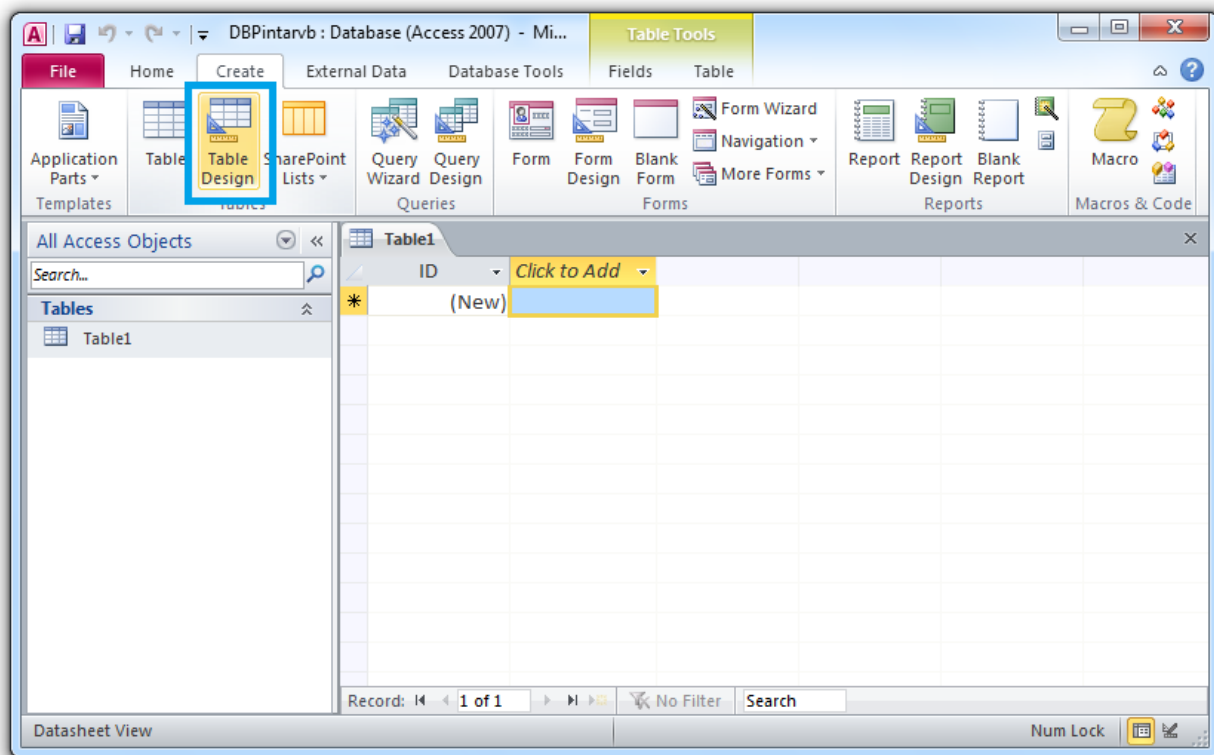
DBPintarvb : Database (Access 2007) - Mi...

Table Tools

File Home Create External Data Database Tools Fields Table

Application Parts
Templates

Table Table Design SharePoint Lists
Tables

Query Wizard Query Design
Queries

Form Form Design Blank Form Form Wizard Navigation More Forms
Forms

Report Report Design Blank Report
Reports

Macro
Macros & Code

All Access Objects

Search...

Tables

Table1

Table1

| ID | Click to Add |
|---|---|
| (New) | |

Record: 1 of 1 No Filter Search

Datasheet View

Num Lock